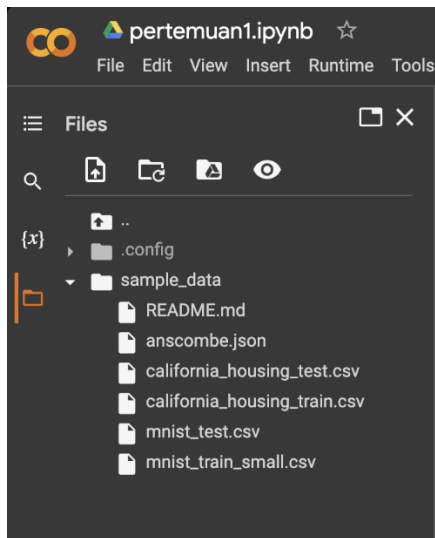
CO pertemuan1.ipynb ☆
File Edit View Insert Runtime Tools

Files

{x}

..
.config
sample_data
README.md
anscombe.json
california_housing_test.csv
california_housing_train.csv
mnist_test.csv
mnist_train_small.csv